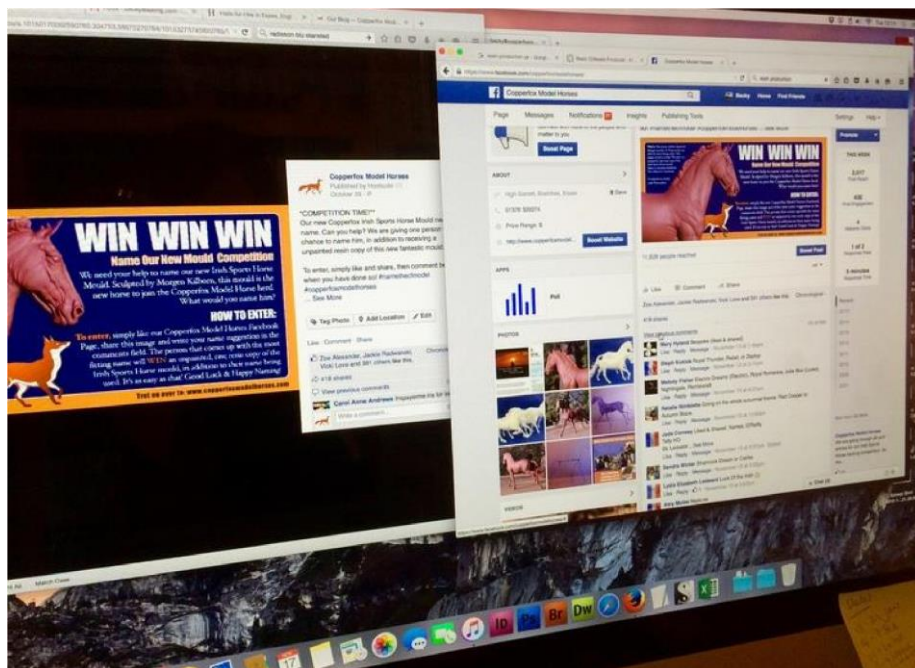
WIN WIN WIN
Name Our New Mould Competition
We need your help to name our new Irish Sports Horse Mould. Sculpted by Morgen Kilbourn, this mould is the new horse to join the Copperfox Model Horse herd. What would you name him?

HOW TO ENTER:
To enter, simply like our Copperfox Model Horses Facebook Page, share this image and write your name suggestion in the comments field. The persons that comes up with the most fitting name will WIN an unpainted, raw resin copy of the Irish Sports Horse model, in addition to their name being used. It's as easy as that! Good Luck & Happy Naming!

Visit us over to: www.copperfoxmodelhorses.com

Copperfox Model Horses
Published by Hootsuite
October 26

*COMPETITION TIME!!*
Our new Copperfox Irish Sports Horse Mould needs a name. Can you help? We are giving one person the chance to name him, in addition to receiving a unpainted resin copy of this new fantastic mould.

To enter, simply like and share, then comment below when you have done so! #namethemodel #copperfoxmodelhorses
... See More

Tag Photo
Add Location
Edit

Like · Comment · Share

Zoe Alexander, Jackie Radwanski, Vicki Love and 381 others like this.

418 shares

View previous comments

Carol Anne Andrews

Write a comment...

Copperfox Model Horses

Page
Messages
Notifications
Insights
Publishing Tools

Becky
Home
Find Friends

Settings
Help

Boost Page

ABOUT

High Street, Braintree, Essex

01376 320074

Price Range: $

http://www.copperfoxmodel

Boost Website

APPS

Poll

PHOTOS

VIDEOS

WIN WIN WIN
Name Our New Mould Competition

HOW TO ENTER

Boost Post

Like
Comment
Share

Zoe Alexander, Jackie Radwanski, Vicki Love and 381 others like this.

418 shares

View previous comments

Mary Hyland
Steph Konide
Melody Fisher
Natalie
Jade Conway
Sandra Winter
Layla Elizabeth Leonard
Amy Walker

Like · Reply · Message

Promote

THIS WEEK

Recent

Match Case